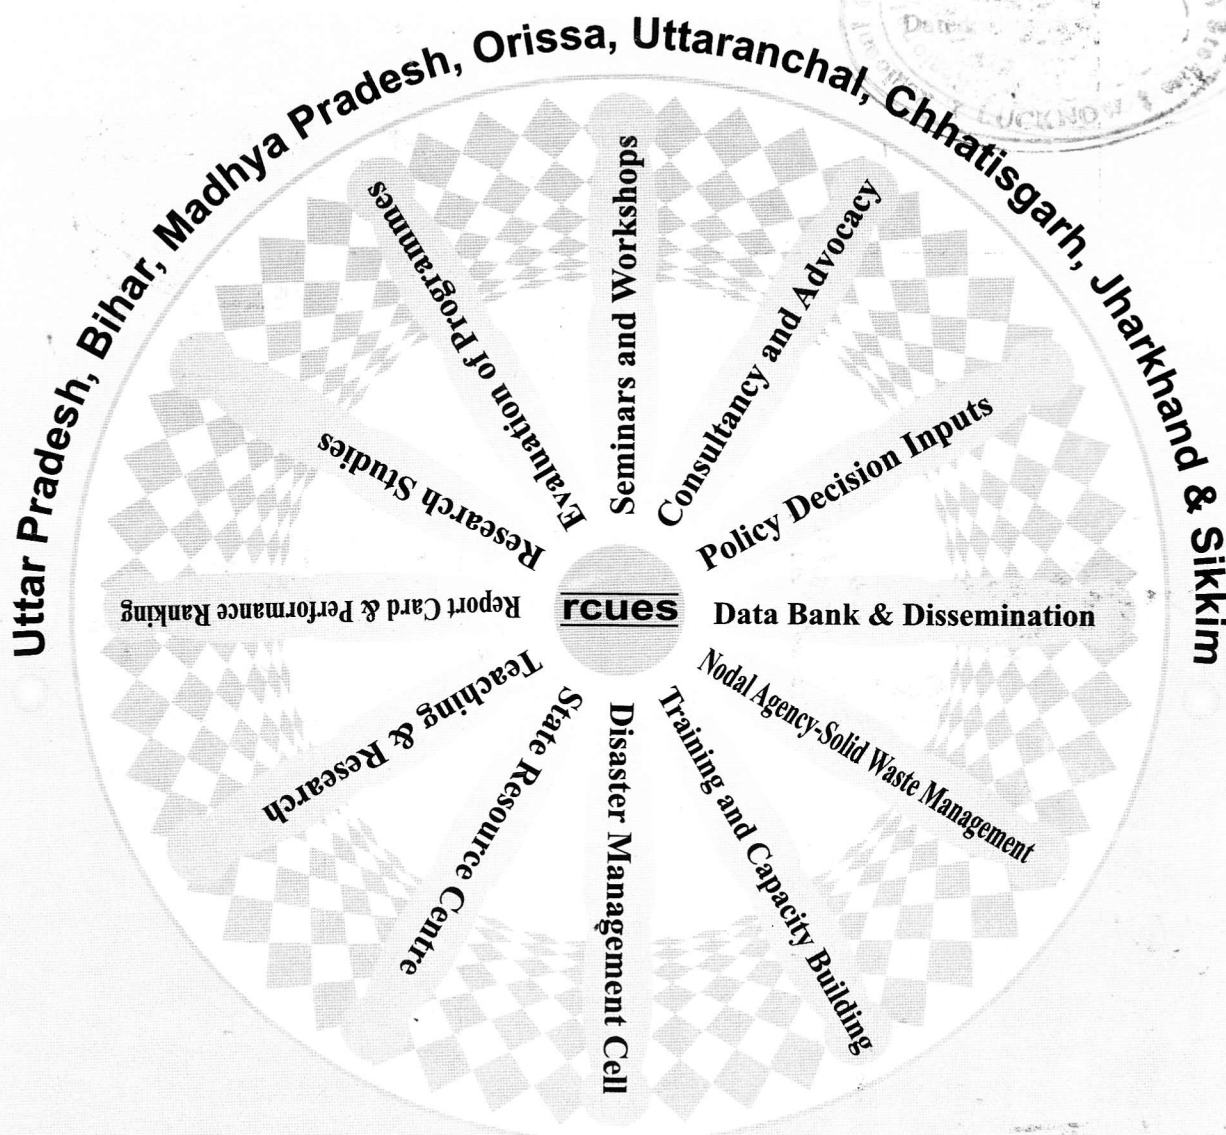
Uttar Pradesh, Bihar, Madhya Pradesh, Orissa, Uttaranchal, Chhatisgarh, Jharkhand & Sikkim

LUCKNOW

Seminars and Workshops

Consultancy and Advocacy

Policy Decision Inputs

Data Bank & Dissemination

Nodal Agency-Solid Waste Management

Training and Capacity Building

Disaster Management Cell

State Resource Centre

Teaching & Research

Report Card & Performance Ranking

Research Studies

Evaluation of Programmes

rcues